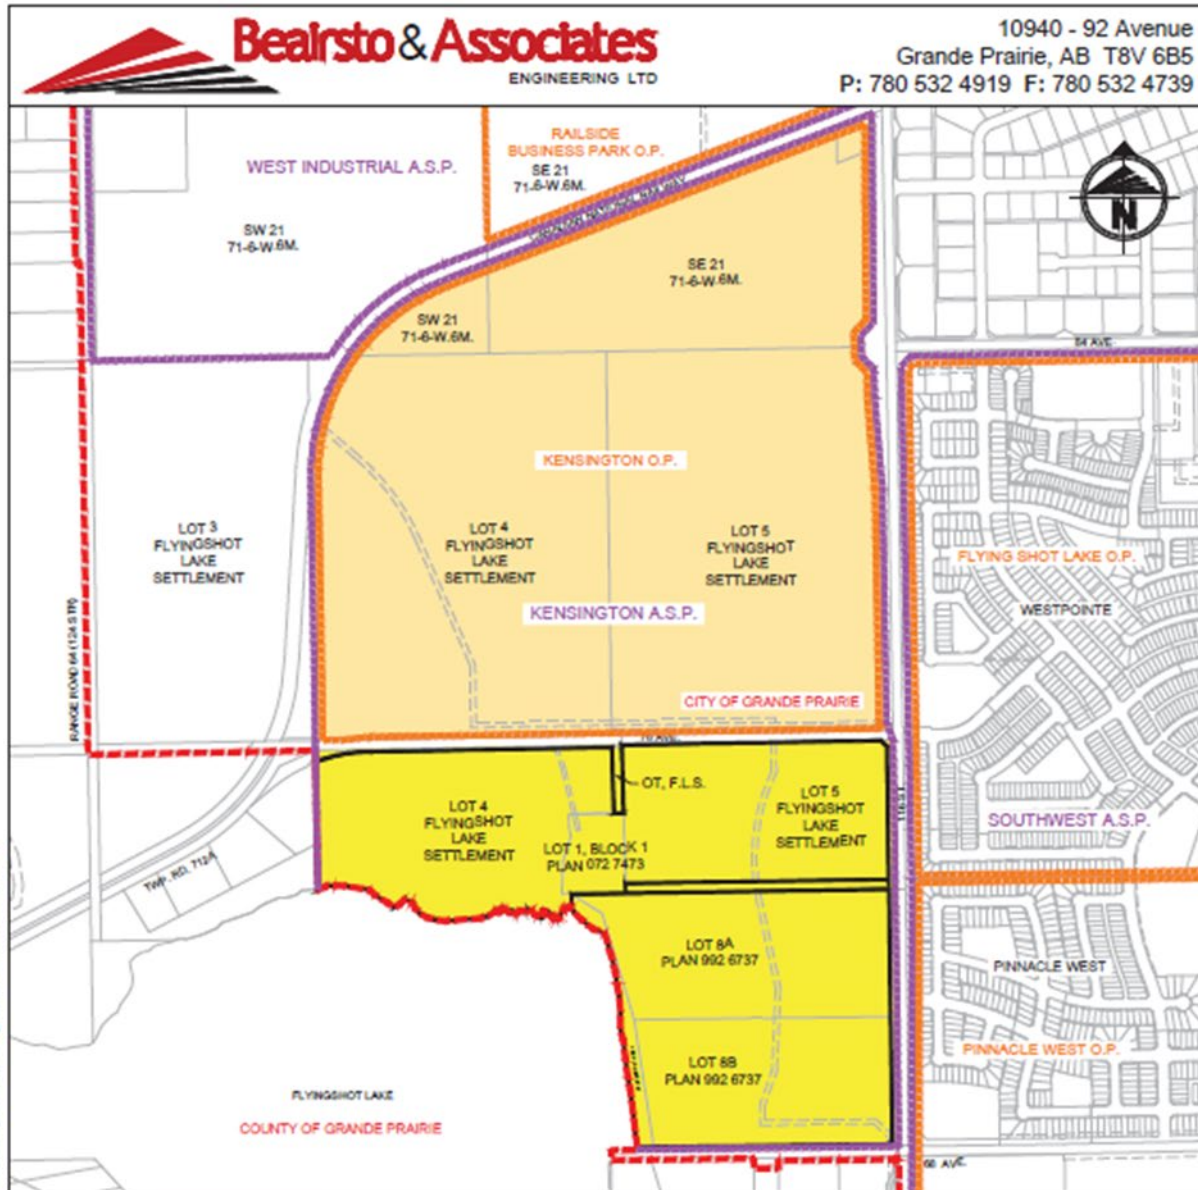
Bearsto & Associates
ENGINEERING LTD

10940 - 92 Avenue
Grande Prairie, AB T8V 6B5
P: 780 532 4919 F: 780 532 4739

N

WEST INDUSTRIAL A.S.P.

RAILSIDE BUSINESS PARK O.P.
SE 21
71-6-W.6M.

SW 21
71-6-W.6M.

SE 21
71-6-W.6M.

SW 21
71-6-W.6M.

84 AVE

KENSINGTON O.P.

LOT 3
FLYINGSHOT
LAKE
SETTLEMENT

LOT 4
FLYINGSHOT
LAKE
SETTLEMENT

LOT 5
FLYINGSHOT
LAKE
SETTLEMENT

KENSINGTON A.S.P.

FLYING SHOT LAKE O.P.

WESTPOINTE

RANGE ROAD 64 (124 ST)

CITY OF GRANDE PRAIRIE

OT, F.L.S.

LOT 4
FLYINGSHOT
LAKE
SETTLEMENT

LOT 1, BLOCK 1
PLAN 072 7473

LOT 5
FLYINGSHOT
LAKE
SETTLEMENT

SOUTHWEST A.S.P.

116 ST

TWP. RD. 712A

LOT 8A
PLAN 992 6737

PINNACLE WEST

LOT 8B
PLAN 992 6737

PINNACLE WEST O.P.

FLYINGSHOT LAKE

COUNTY OF GRANDE PRAIRIE

68 AVE